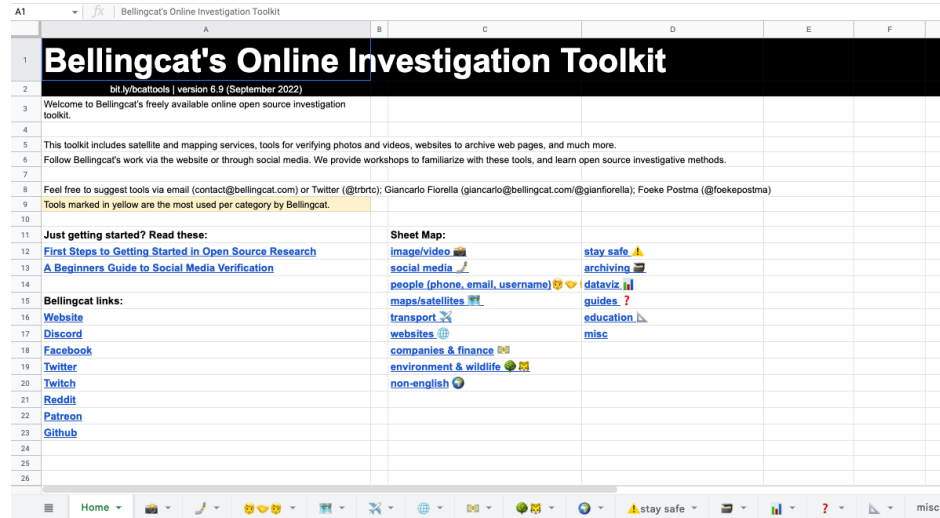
A1 | fx | Bellingcat's Online Investigation Toolkit

| | A | B | C | D | E | F |
|---|---|---|---|---|---|---|
| 1 | Bellingcat's Online Investigation Toolkit | | | | | |
| 2 | bit.ly/bcattools \| version 6.9 (September 2022) | | | | | |
| 3 | Welcome to Bellingcat's freely available online open source investigation toolkit. | | | | | |
| 4 | | | | | | |
| 5 | This toolkit includes satellite and mapping services, tools for verifying photos and videos, websites to archive web pages, and much more. | | | | | |
| 6 | Follow Bellingcat's work via the website or through social media. We provide workshops to familiarize with these tools, and learn open source investigative methods. | | | | | |
| 7 | | | | | | |
| 8 | Feel free to suggest tools via email (contact@bellingcat.com) or Twitter (@trbrtc); Giancarlo Fiorella (giancarlo@bellingcat.com/@gianfiorella); Foeke Postma (@foekepostma) | | | | | |
| 9 | Tools marked in yellow are the most used per category by Bellingcat. | | | | | |
| 10 | | | | | | |
| 11 | Just getting started? Read these: | | Sheet Map: | | | |
| 12 | First Steps to Getting Started in Open Source Research | | image/video 📸 | stay safe ⚠️ | | |
| 13 | A Beginners Guide to Social Media Verification | | social media 🤳 | archiving 🗃️ | | |
| 14 | | | people (phone, email, username) 😵🤝 | dataviz 📊 | | |
| 15 | Bellingcat links: | | maps/satellites 🗺️ | guides ❓ | | |
| 16 | Website | | transport ✈️ | education 📐 | | |
| 17 | Discord | | websites 🌐 | misc | | |
| 18 | Facebook | | companies & finance 💸 | | | |
| 19 | Twitter | | environment & wildlife 🌳🐯 | | | |
| 20 | Twitch | | non-english 🌍 | | | |
| 21 | Reddit | | | | | |
| 22 | Patreon | | | | | |
| 23 | Github | | | | | |
| 24 | | | | | | |
| 25 | | | | | | |
| 26 | | | | | | |

Home ▾ | 📸 ▾ | 🤳 ▾ | 😵🤝 ▾ | 🗺️ ▾ | ✈️ ▾ | 🌐 ▾ | 💸 ▾ | 🌳🐯 ▾ | 🌍 ▾ | ⚠️stay safe ▾ | 🗃️ ▾ | 📊 ▾ | ❓ ▾ | 📐 ▾ | misc